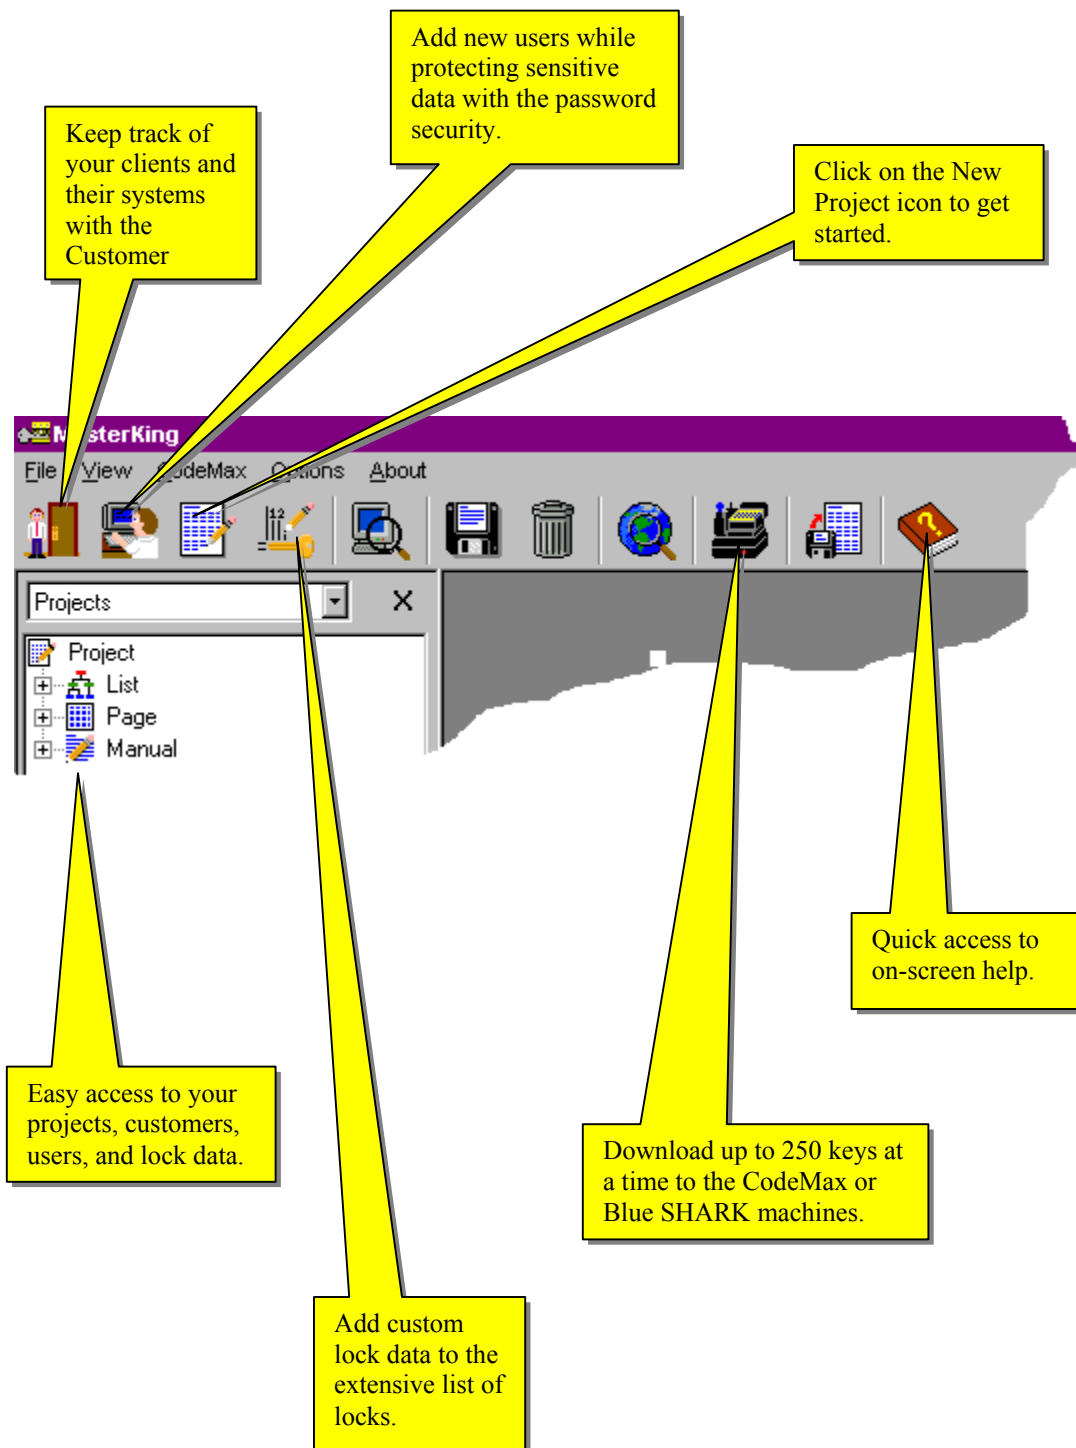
Add new users while protecting sensitive data with the password security.

Keep track of your clients and their systems with the Customer

Click on the New Project icon to get started.

M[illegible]sterKing

File View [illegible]odeMax O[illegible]tions About

Projects

X

Project
List
Page
Manual

Quick access to on-screen help.

Easy access to your projects, customers, users, and lock data.

Download up to 250 keys at a time to the CodeMax or Blue SHARK machines.

Add custom lock data to the extensive list of locks.